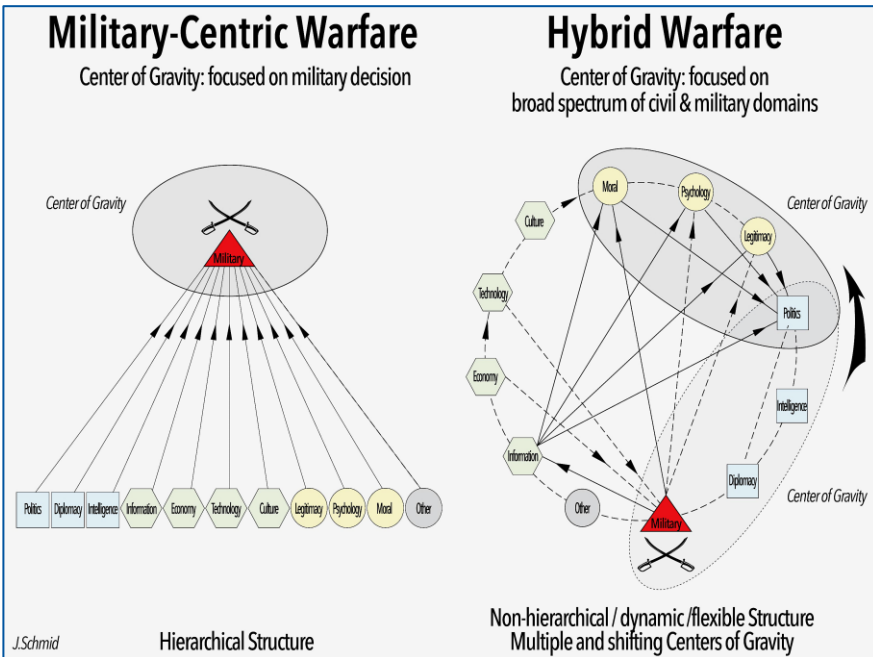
Military-Centric Warfare

Center of Gravity: focused on military decision

Center of Gravity

Military

Politics Diplomacy Intelligence Information Economy Technology Culture Legitimacy Psychology Moral Other

J.Schmid

Hierarchical Structure

Hybrid Warfare

Center of Gravity: focused on broad spectrum of civil & military domains

Moral

Psychology

Center of Gravity

Culture

Legitimacy

Technology

Politics

Economy

Intelligence

Information

Diplomacy

Center of Gravity

Other

Military

Non-hierarchical / dynamic /flexible Structure
Multiple and shifting Centers of Gravity